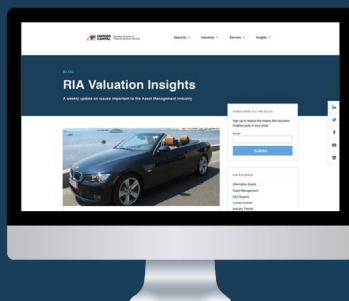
MERCER CAPITAL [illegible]

About Us
Industries
Services
Insights

BLOG

RIA Valuation Insights

A weekly update on issues important to the Asset Management Industry

SUBSCRIBE TO THE BLOG

Sign up to receive the weekly RIA Valuation Insights post in your email

Email

Submit

CATEGORIES

Alternative Assets
Asset Management
Bell Report
Current Events
Industry Trends

in
f